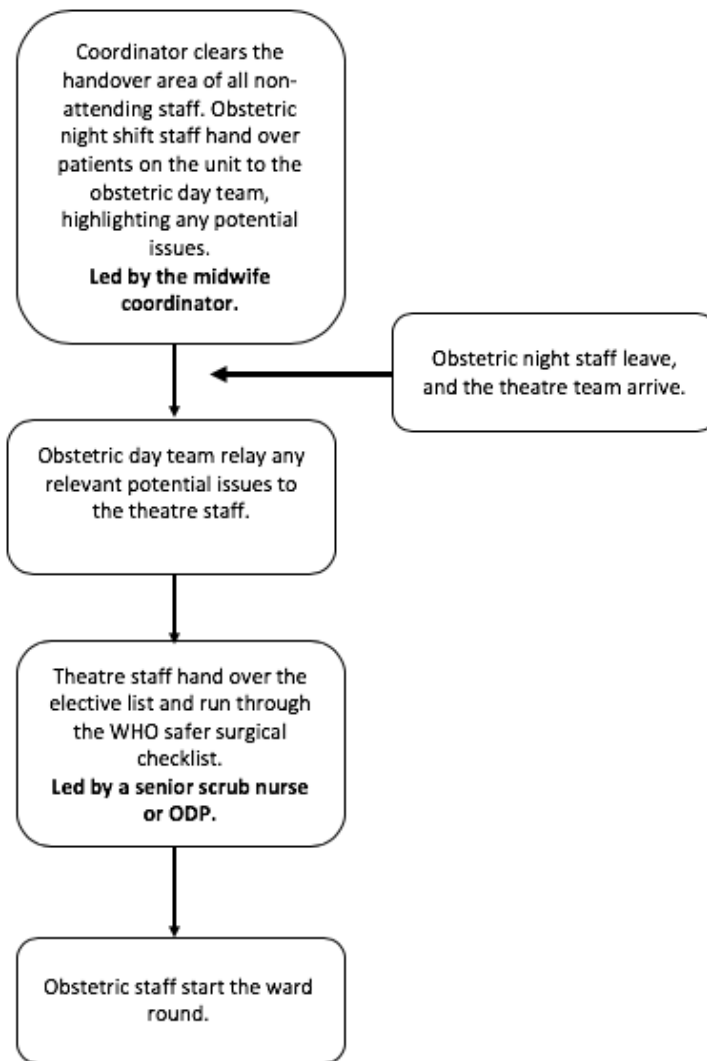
Coordinator clears the handover area of all non-attending staff. Obstetric night shift staff hand over patients on the unit to the obstetric day team, highlighting any potential issues.
**Led by the midwife coordinator.**

Obstetric night staff leave, and the theatre team arrive.

Obstetric day team relay any relevant potential issues to the theatre staff.

Theatre staff hand over the elective list and run through the WHO safer surgical checklist.
**Led by a senior scrub nurse or ODP.**

Obstetric staff start the ward round.